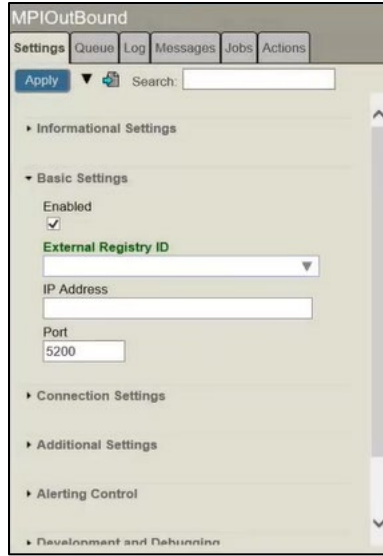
MPIOutBound

Settings Queue Log Messages Jobs Actions

Apply Search:

▸ Informational Settings

▾ Basic Settings

Enabled

External Registry ID

IP Address

Port

5200

▸ Connection Settings

▸ Additional Settings

▸ Alerting Control

▸ Development and Debugging